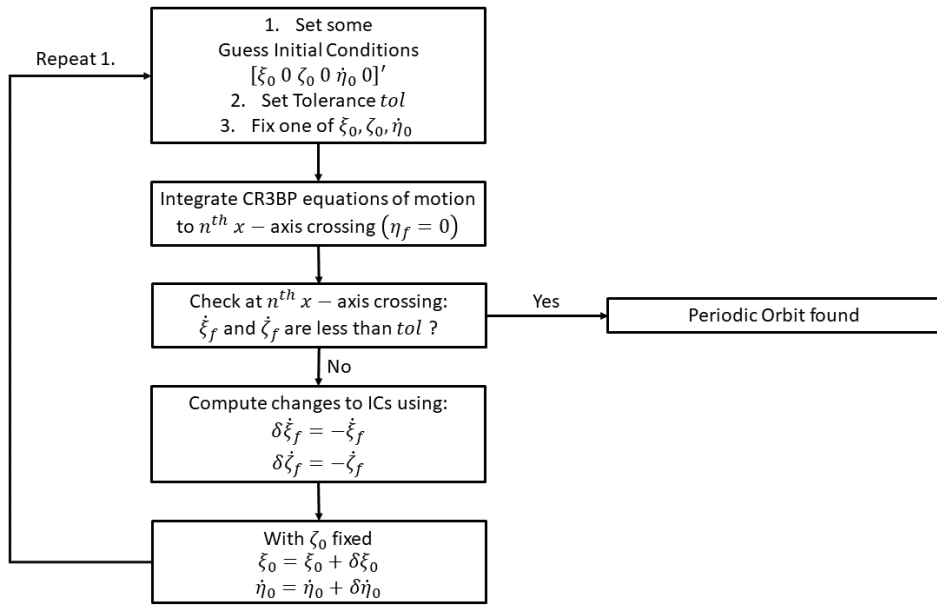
Repeat 1.

1. Set some Guess Initial Conditions $[\xi_0\ 0\ \zeta_0\ 0\ \dot{\eta}_0\ 0]'$
2. Set Tolerance $tol$
3. Fix one of $\xi_0, \zeta_0, \dot{\eta}_0$

Integrate CR3BP equations of motion to $n^{th}\ x-$ axis crossing $(\eta_f = 0)$

Check at $n^{th}\ x-$ axis crossing: $\dot{\xi}_f$ and $\dot{\zeta}_f$ are less than $tol$ ?

Yes

Periodic Orbit found

No

Compute changes to ICs using:
$\delta\dot{\xi}_f = -\dot{\xi}_f$
$\delta\dot{\zeta}_f = -\dot{\zeta}_f$

With $\zeta_0$ fixed
$\xi_0 = \xi_0 + \delta\xi_0$
$\dot{\eta}_0 = \dot{\eta}_0 + \delta\dot{\eta}_0$